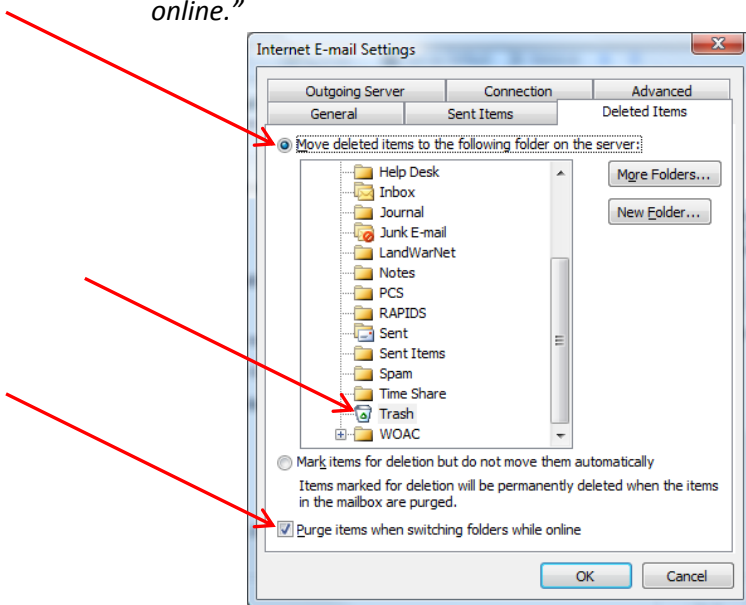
online."

Internet E-mail Settings

Outgoing Server
Connection
Advanced
General
Sent Items
Deleted Items

Move deleted items to the following folder on the server:

Help Desk
Inbox
Journal
Junk E-mail
LandWarNet
Notes
PCS
RAPIDS
Sent
Sent Items
Spam
Time Share
Trash
WOAC

More Folders...
New Folder...

Mark items for deletion but do not move them automatically

Items marked for deletion will be permanently deleted when the items in the mailbox are purged.

Purge items when switching folders while online

OK
Cancel